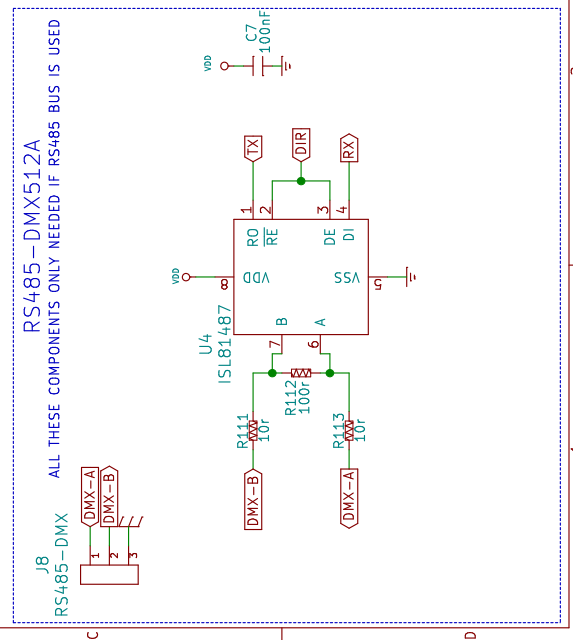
RS485-DMX512A
ALL THESE COMPONENTS ONLY NEEDED IF RS485 BUS IS USED

VDD
C7
100nF

TX
DIR
RX

1 2 3 4
RO
$\overline{RE}$
DE
DI

VDD
8
VDD
VSS
5

U4
ISL81487
B
A
7
6

R112
100r
R111
10r
R113
10r

DMX-B
DMX-A

J8
RS485-DMX
DMX-A
DMX-B
1
2
3

C
D